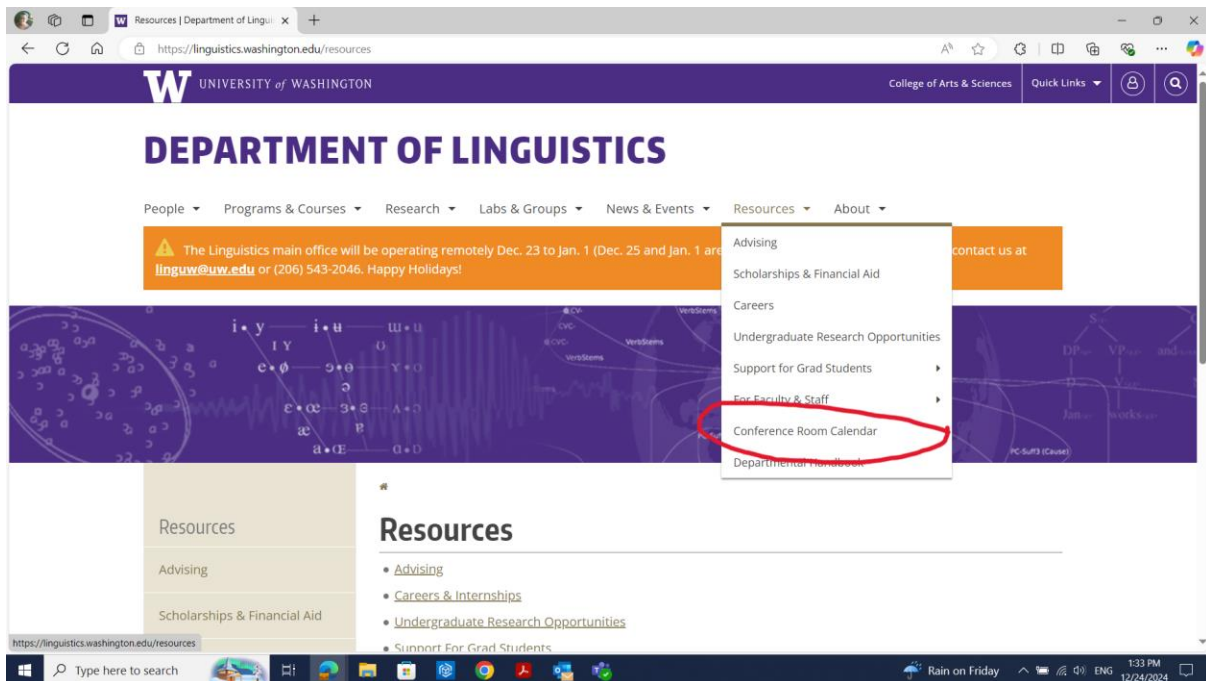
Resources | Department of Lingui ×

https://linguistics.washington.edu/resources

W UNIVERSITY of WASHINGTON

College of Arts & Sciences

Quick Links

DEPARTMENT OF LINGUISTICS

People Programs & Courses Research Labs & Groups News & Events Resources About

The Linguistics main office will be operating remotely Dec. 23 to Jan. 1 (Dec. 25 and Jan. 1 are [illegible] contact us at linguw@uw.edu or (206) 543-2046. Happy Holidays!

Advising

Scholarships & Financial Aid

Careers

Undergraduate Research Opportunities

Support for Grad Students

For Faculty & Staff

Conference Room Calendar

Departmental Handbook

i • y i • u ɯ • u
I Y ʊ
e • ø ɘ • ɵ ɤ • o
ə
ɛ • œ ɜ • ɞ ʌ • ɔ
æ ɐ
a • ɶ ɑ • ɒ

VerbStems

PC-Suff3 (Cause)

Resources

Advising

Scholarships & Financial Aid

Resources

• Advising

• Careers & Internships

• Undergraduate Research Opportunities

• Support For Grad Students

https://linguistics.washington.edu/resources

Type here to search

Rain on Friday

ENG

1:33 PM
12/24/2024